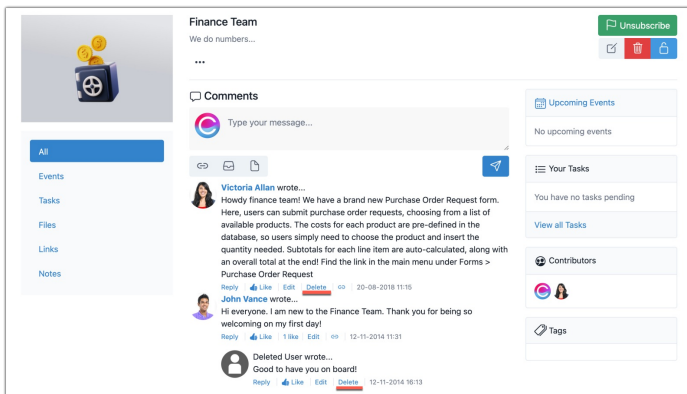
Finance Team

We do numbers...

•••

Unsubscribe

All

Events

Tasks

Files

Links

Notes

Comments

Type your message...

Victoria Allan wrote...

Howdy finance team! We have a brand new Purchase Order Request form. Here, users can submit purchase order requests, choosing from a list of available products. The costs for each product are pre-defined in the database, so users simply need to choose the product and insert the quantity needed. Subtotals for each line item are auto-calculated, along with an overall total at the end! Find the link in the main menu under Forms > Purchase Order Request

Reply | Like | Edit | Delete | 20-08-2018 11:15

John Vance wrote...

Hi everyone. I am new to the Finance Team. Thank you for being so welcoming on my first day!

Reply | Like | 1 like | Edit | 12-11-2014 11:31

Deleted User wrote...

Good to have you on board!

Reply | Like | Edit | Delete | 12-11-2014 16:13

Upcoming Events

No upcoming events

Your Tasks

You have no tasks pending

View all Tasks

Contributors

Tags